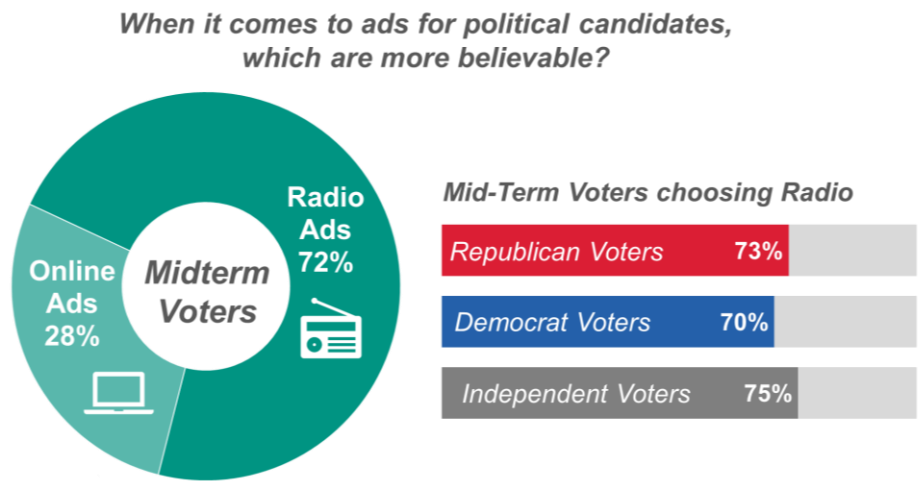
When it comes to ads for political candidates, which are more believable?

Online Ads 28%

Midterm Voters

Radio Ads 72%

Mid-Term Voters choosing Radio

Republican Voters 73%

Democrat Voters 70%

Independent Voters 75%